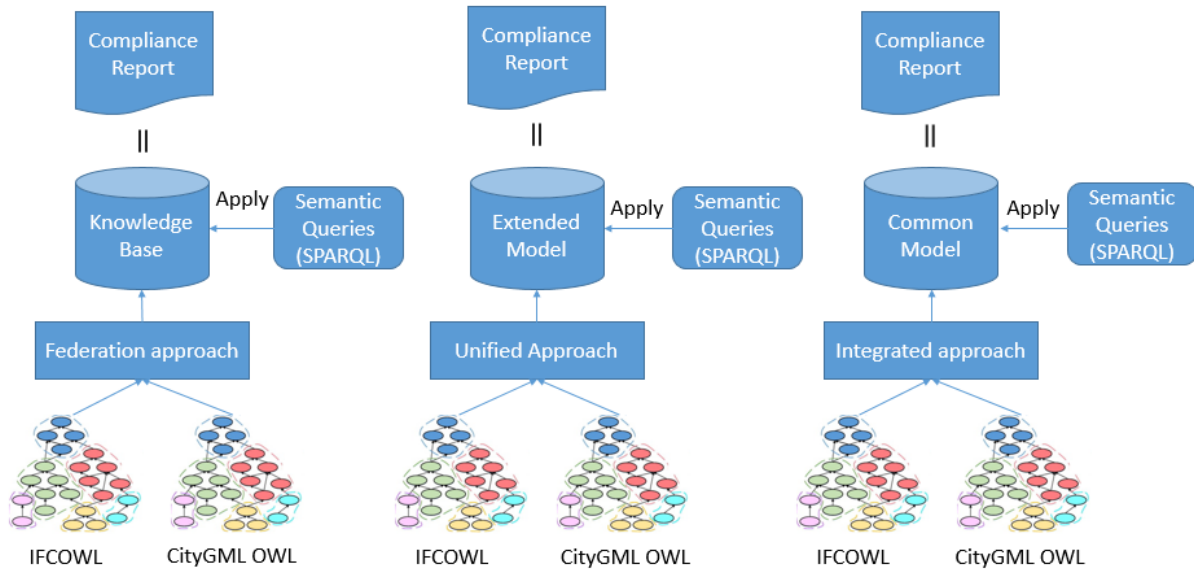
Compliance Report

II

Knowledge Base

Apply

Semantic Queries (SPARQL)

Federation approach

IFCOWL

CityGML OWL

Compliance Report

II

Extended Model

Apply

Semantic Queries (SPARQL)

Unified Approach

IFCOWL

CityGML OWL

Compliance Report

II

Common Model

Apply

Semantic Queries (SPARQL)

Integrated approach

IFCOWL

CityGML OWL